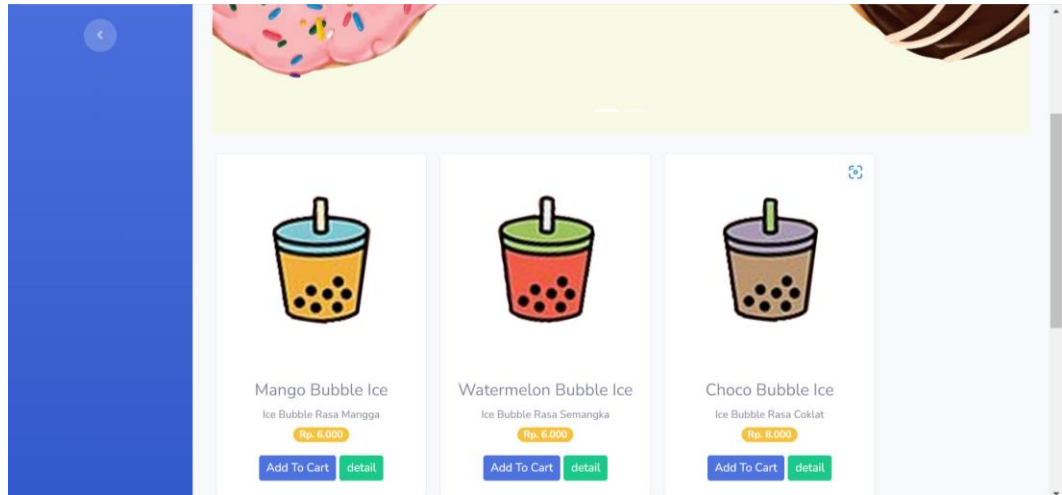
Mango Bubble Ice

Ice Bubble Rasa Mangga

Rp. 6.000

Add To Cart detail

Watermelon Bubble Ice

Ice Bubble Rasa Semangka

Rp. 6.000

Add To Cart detail

Choco Bubble Ice

Ice Bubble Rasa Coklat

Rp. 8.000

Add To Cart detail